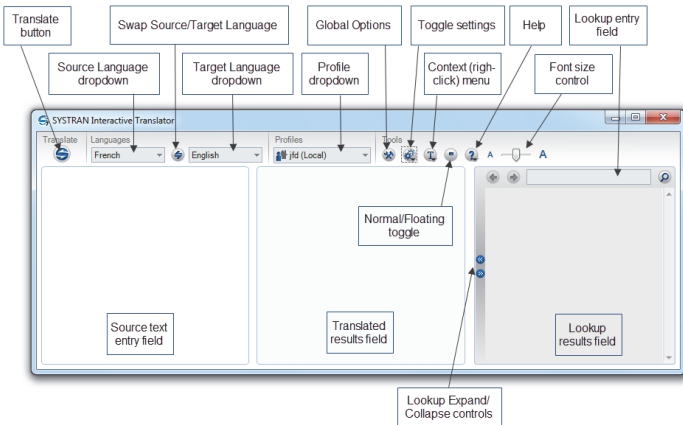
Translate button

Swap Source/Target Language

Global Options

Toggle settings

Help

Lookup entry field

Source Language dropdown

Target Language dropdown

Profile dropdown

Context (right-click) menu

Font size control

SYSTRAN Interactive Translator

Translate

Languages

French

English

Profiles

jfd (Local)

Tools

A

A

Normal/Floating toggle

Source text entry field

Translated results field

Lookup results field

Lookup Expand/ Collapse controls